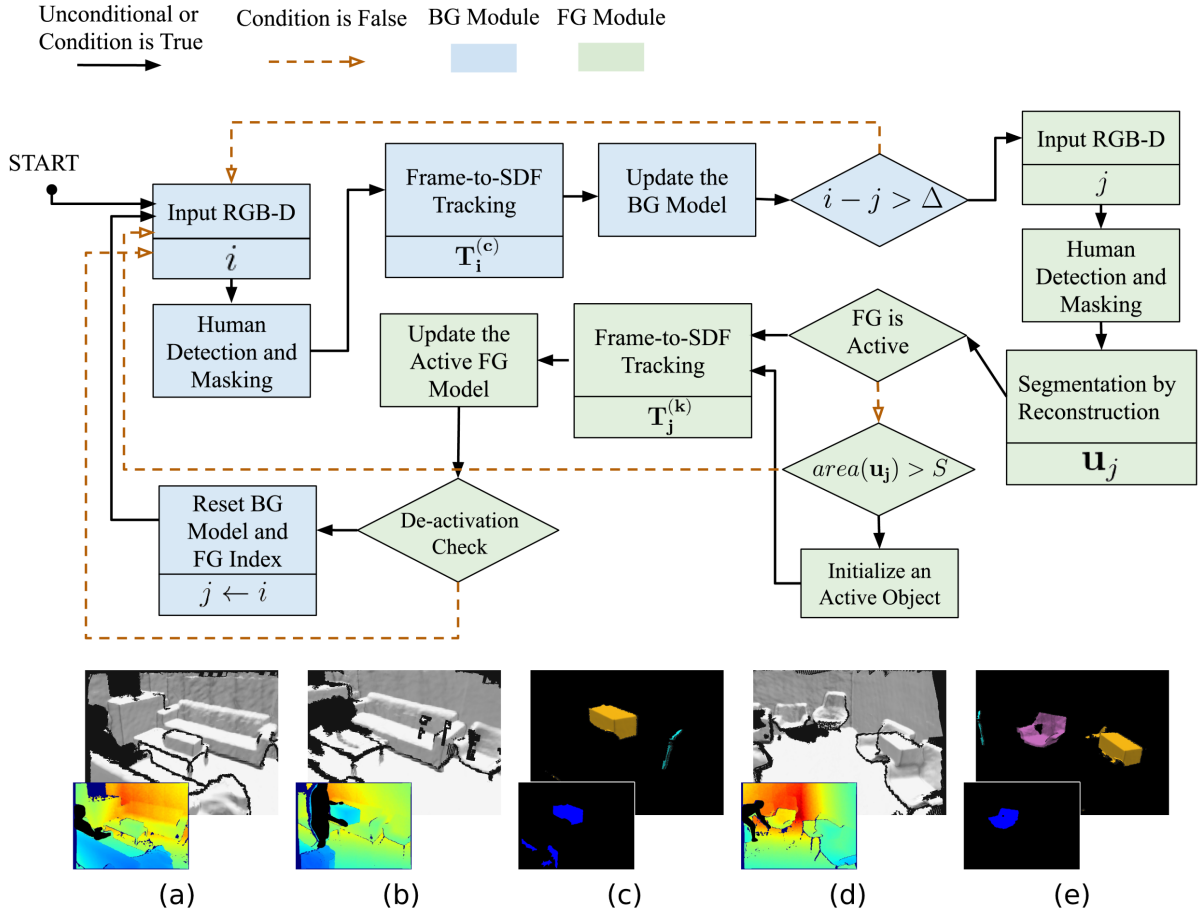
Unconditional or Condition is True

Condition is False

BG Module

FG Module

START

Input RGB-D

$i$

Human Detection and Masking

Frame-to-SDF Tracking

$\mathbf{T_i^{(c)}}$

Update the BG Model

$i - j > \Delta$

Input RGB-D

$j$

Human Detection and Masking

Segmentation by Reconstruction

$\mathbf{u}_j$

FG is Active

Frame-to-SDF Tracking

$\mathbf{T_j^{(k)}}$

Update the Active FG Model

$area(\mathbf{u_j}) > S$

Initialize an Active Object

De-activation Check

Reset BG Model and FG Index

$j \leftarrow i$

(a)

(b)

(c)

(d)

(e)